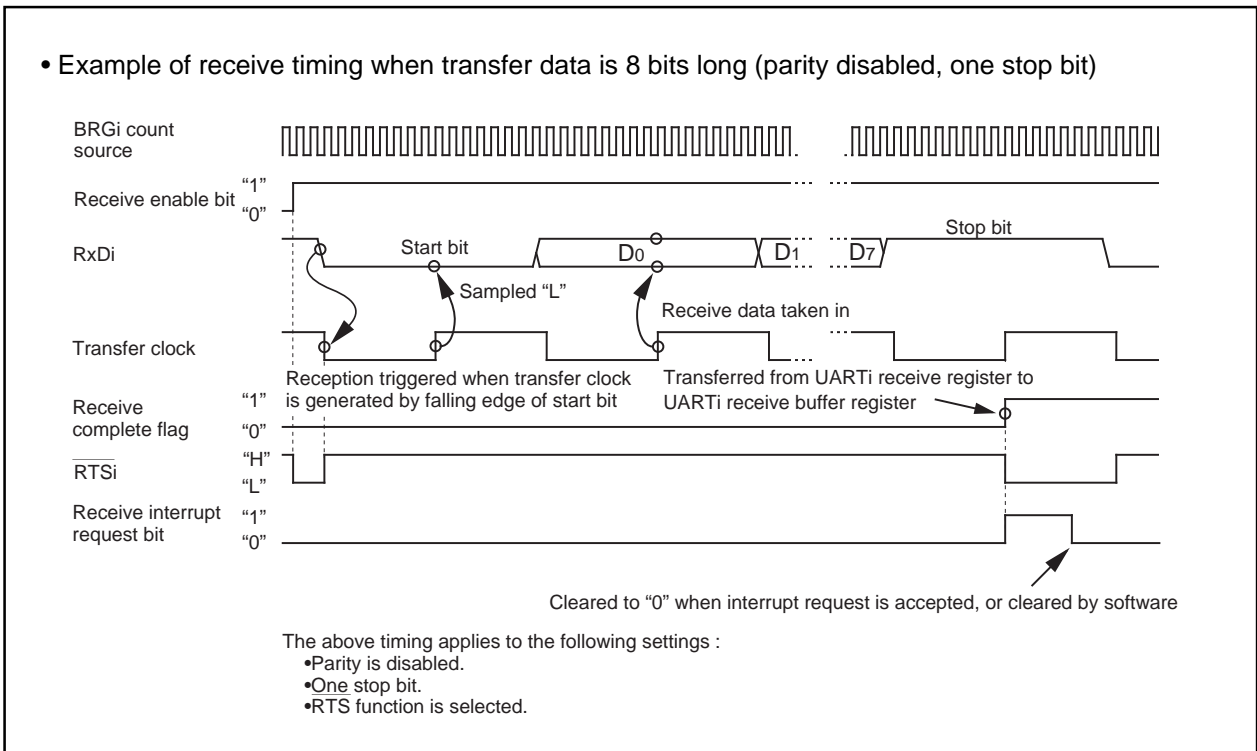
• Example of receive timing when transfer data is 8 bits long (parity disabled, one stop bit)

BRGi count source

Receive enable bit "1" "0"

RxDi

Start bit

$D_0$

$D_1$

$D_7$

Stop bit

Sampled "L"

Receive data taken in

Transfer clock

Reception triggered when transfer clock is generated by falling edge of start bit

Transferred from UARTi receive register to UARTi receive buffer register

Receive complete flag "1" "0"

$\overline{\text{RTSi}}$ "H" "L"

Receive interrupt request bit "1" "0"

Cleared to "0" when interrupt request is accepted, or cleared by software

The above timing applies to the following settings :
•Parity is disabled.
•One stop bit.
•RTS function is selected.